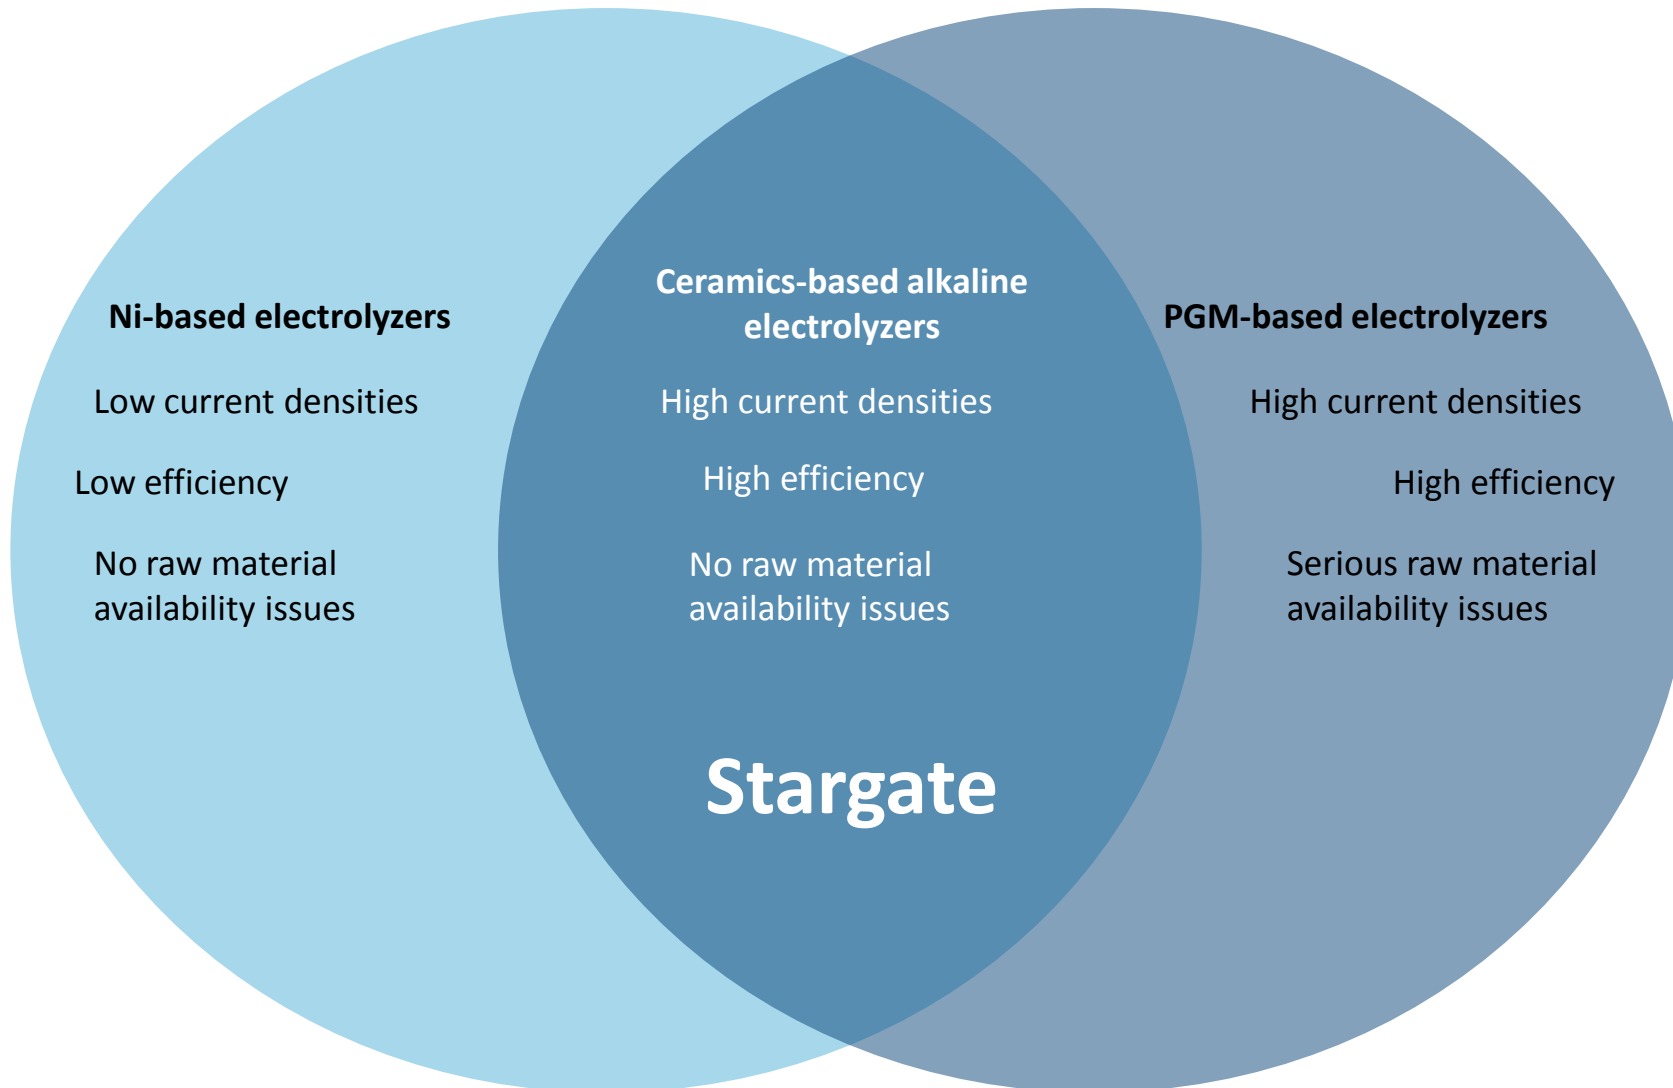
Ni-based electrolyzers

Low current densities

Low efficiency

No raw material availability issues

Ceramics-based alkaline electrolyzers

High current densities

High efficiency

No raw material availability issues

Stargate

PGM-based electrolyzers

High current densities

High efficiency

Serious raw material availability issues